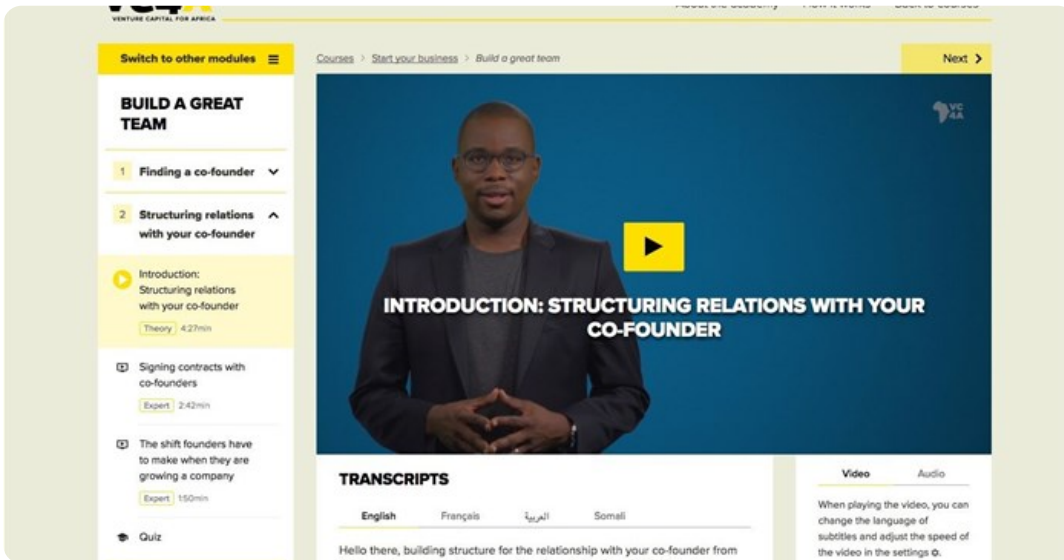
VENTURE CAPITAL FOR AFRICA

About the academy    How it works    Back to courses

Switch to other modules ≡

Courses > Start your business > Build a great team

Next >

BUILD A GREAT TEAM

1 Finding a co-founder

2 Structuring relations with your co-founder

Introduction: Structuring relations with your co-founder
Theory 4:27min

Signing contracts with co-founders
Expert 2:42min

The shift founders have to make when they are growing a company
Expert 1:50min

Quiz

VC4A

INTRODUCTION: STRUCTURING RELATIONS WITH YOUR CO-FOUNDER

TRANSCRIPTS

English    Français    العربية    Somali

Hello there, building structure for the relationship with your co-founder from

Video    Audio

When playing the video, you can change the language of subtitles and adjust the speed of the video in the settings.